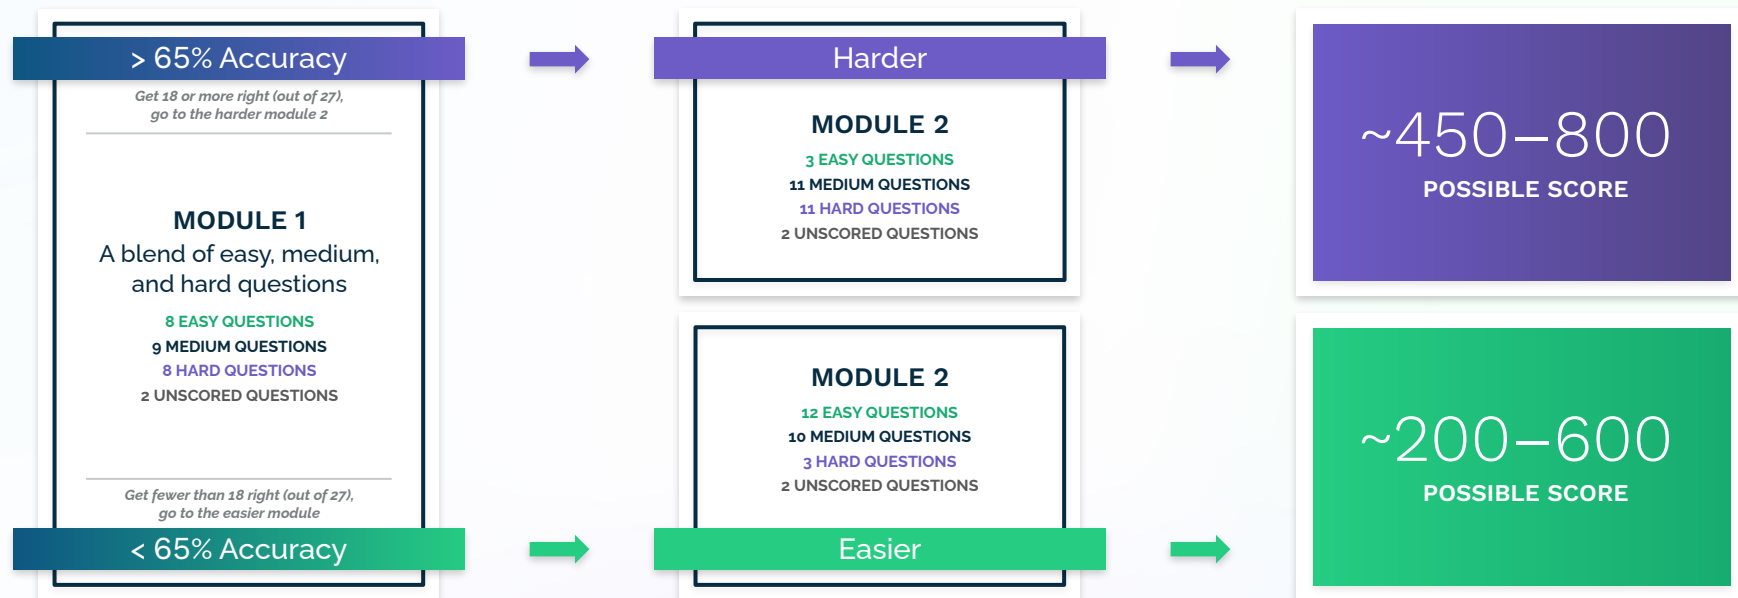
> 65% Accuracy

Get 18 or more right (out of 27), go to the harder module 2

MODULE 1
A blend of easy, medium, and hard questions

8 EASY QUESTIONS
9 MEDIUM QUESTIONS
8 HARD QUESTIONS
2 UNSCORED QUESTIONS

Get fewer than 18 right (out of 27), go to the easier module

< 65% Accuracy

Harder

MODULE 2

3 EASY QUESTIONS
11 MEDIUM QUESTIONS
11 HARD QUESTIONS
2 UNSCORED QUESTIONS

MODULE 2

12 EASY QUESTIONS
10 MEDIUM QUESTIONS
3 HARD QUESTIONS
2 UNSCORED QUESTIONS

Easier

~450–800
POSSIBLE SCORE

~200–600
POSSIBLE SCORE